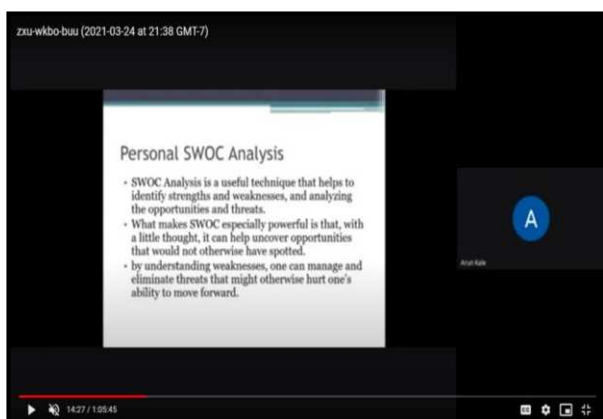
zxu-wkbo-buu (2021-03-24 at 21:38 GMT-7)

Personal SWOC Analysis

• SWOC Analysis is a useful technique that helps to identify strengths and weaknesses, and analyzing the opportunities and threats.
• What makes SWOC especially powerful is that, with a little thought, it can help uncover opportunities that would not otherwise have spotted.
• by understanding weaknesses, one can manage and eliminate threats that might otherwise hurt one's ability to move forward.

A

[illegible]

14:27 / 1:05:45